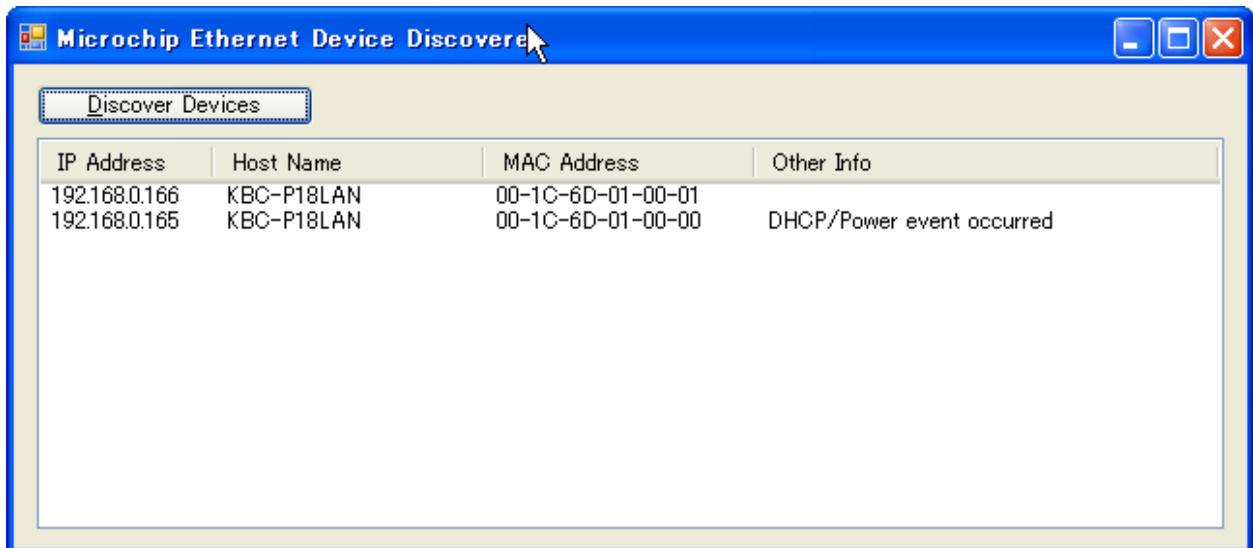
Microchip Ethernet Device Discovere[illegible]

Discover Devices

| IP Address | Host Name | MAC Address | Other Info |
|---|---|---|---|
| 192.168.0.166 | KBC-P18LAN | 00-1C-6D-01-00-01 | |
| 192.168.0.165 | KBC-P18LAN | 00-1C-6D-01-00-00 | DHCP/Power event occurred |